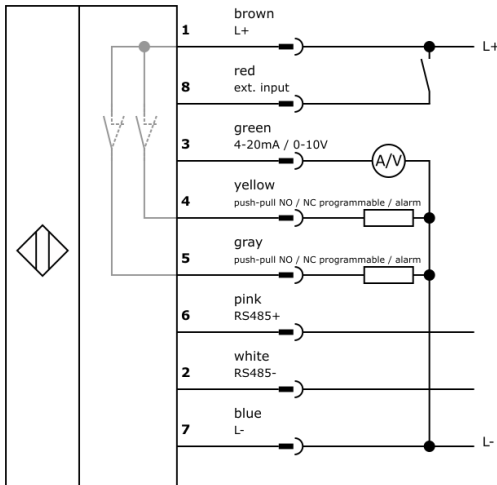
1 brown
L+

L+

8 red
ext. input

3 green
4-20mA / 0-10V

A/V

4 yellow
push-pull NO / NC programmable / alarm

5 gray
push-pull NO / NC programmable / alarm

6 pink
RS485+

2 white
RS485-

7 blue
L-

L-